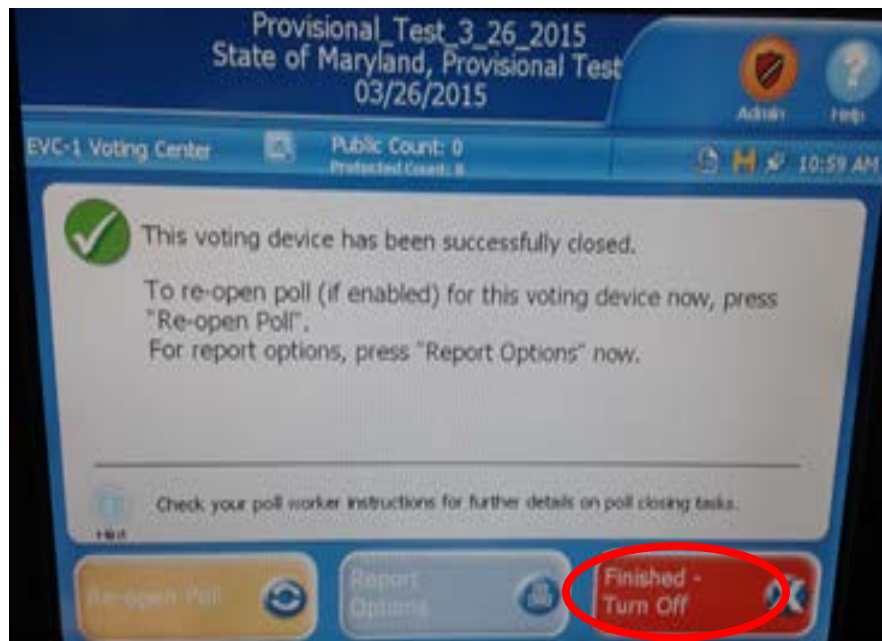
Provisional_Test_3_26_2015
State of Maryland, Provisional Test
03/26/2015

Admin
Help

EVC-1 Voting Center
Public Count: 0
Protected Count: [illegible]
10:59 AM

This voting device has been successfully closed.

To re-open poll (if enabled) for this voting device now, press "Re-open Poll".
For report options, press "Report Options" now.

Hint
Check your poll worker instructions for further details on poll closing tasks.

Re-open Poll
Report Options
Finished - Turn Off